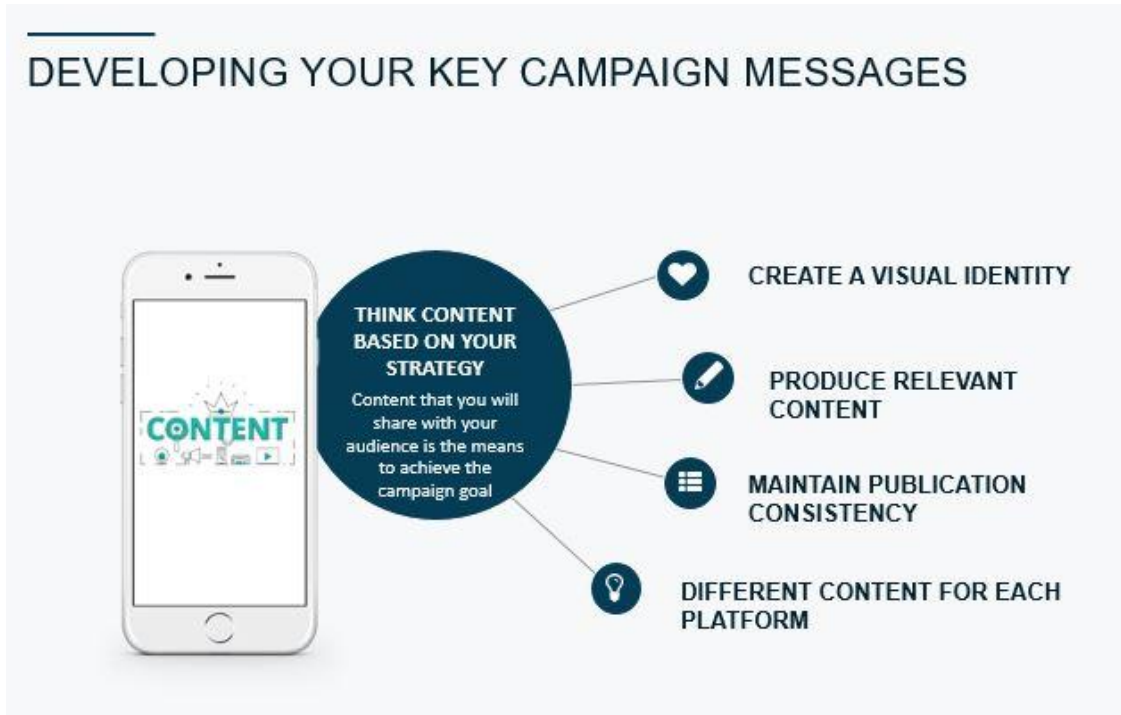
DEVELOPING YOUR KEY CAMPAIGN MESSAGES

CONTENT

THINK CONTENT BASED ON YOUR STRATEGY

Content that you will share with your audience is the means to achieve the campaign goal

CREATE A VISUAL IDENTITY

PRODUCE RELEVANT CONTENT

MAINTAIN PUBLICATION CONSISTENCY

DIFFERENT CONTENT FOR EACH PLATFORM